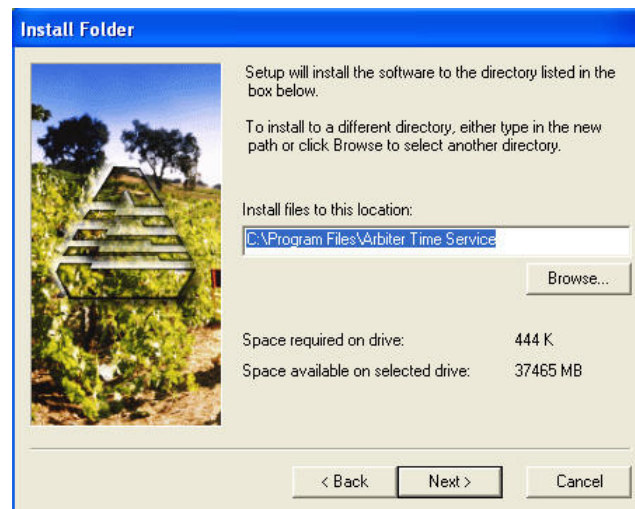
Install Folder

Setup will install the software to the directory listed in the box below.

To install to a different directory, either type in the new path or click Browse to select another directory.

Install files to this location:

C:\Program Files\Arbiter Time Service

Browse...

Space required on drive: 444 K

Space available on selected drive: 37465 MB

< Back

Next >

Cancel